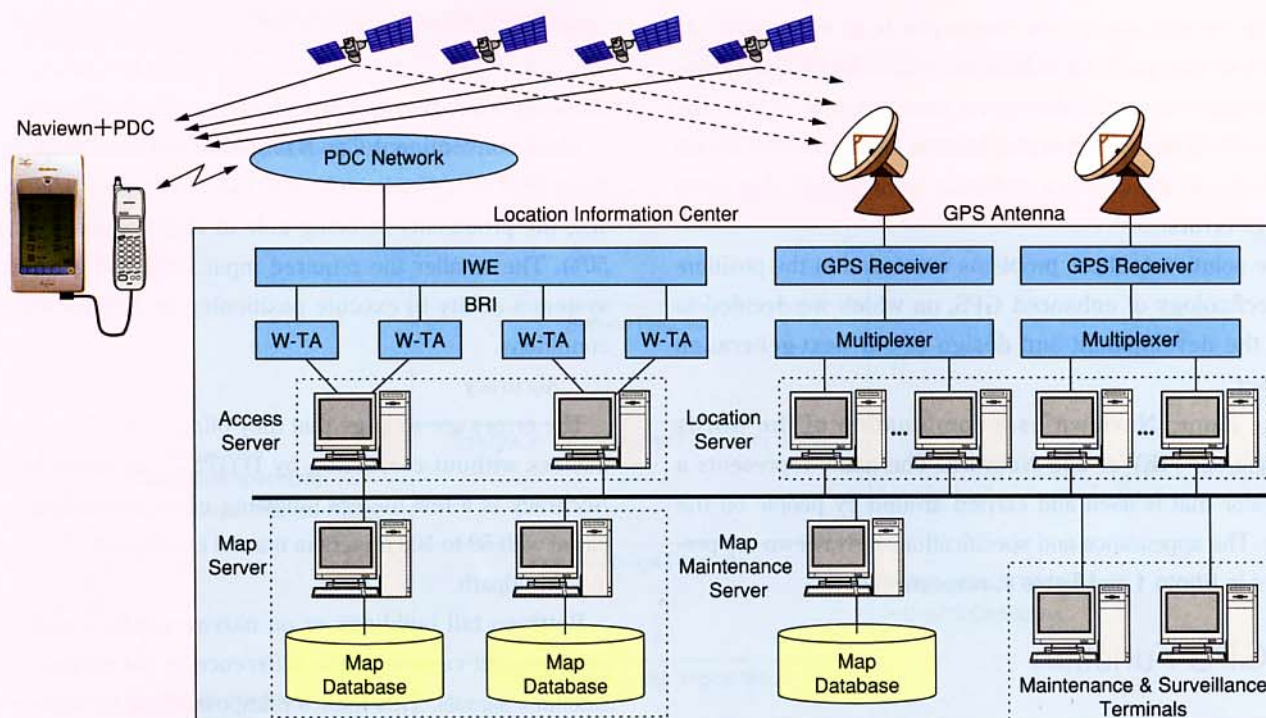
Naviewn+PDC

PDC Network

Location Information Center

GPS Antenna

IWE

BRI

W-TA

W-TA

W-TA

W-TA

GPS Receiver

GPS Receiver

Multiplexer

Multiplexer

Access Server

Location Server

...

...

Map Server

Map Maintenance Server

Map Database

Map Database

Map Database

Maintenance & Surveillance Terminals